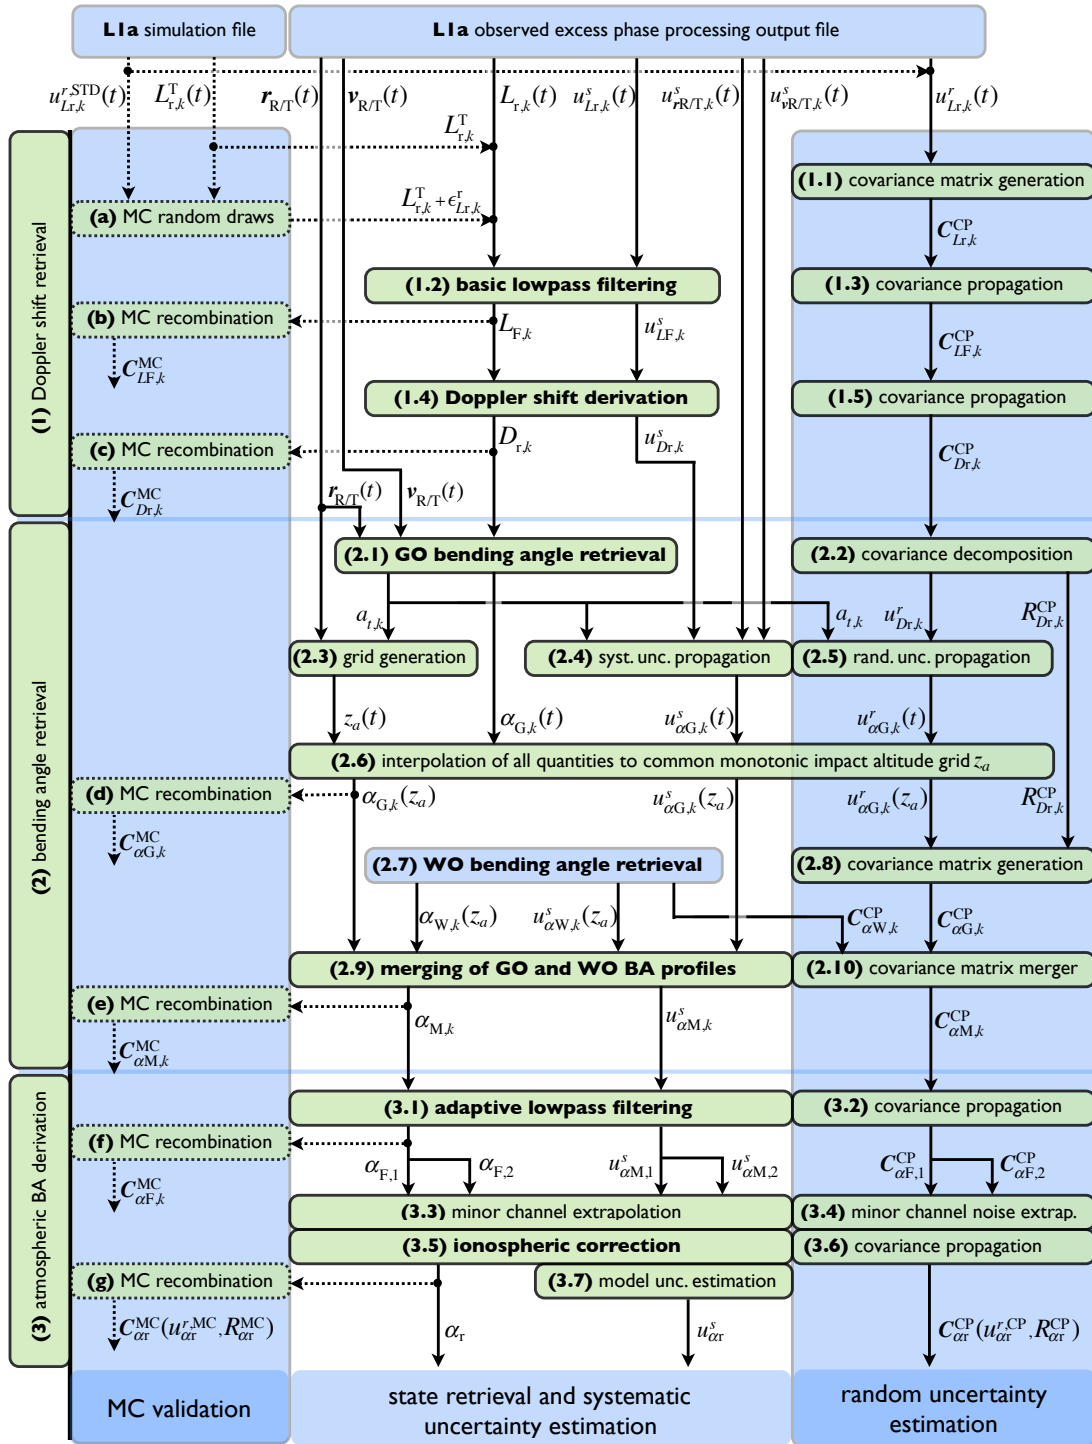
**L1a** simulation file

**L1a** observed excess phase processing output file

$u^{r,\mathrm{STD}}_{Lr,k}(t)$ $L^{\mathrm{T}}_{r,k}(t)$ $\boldsymbol{r}_{\mathrm{R/T}}(t)$ $\boldsymbol{v}_{\mathrm{R/T}}(t)$ $L_{r,k}(t)$ $u^{s}_{Lr,k}(t)$ $u^{s}_{r\mathrm{R/T},k}(t)$ $u^{s}_{v\mathrm{R/T},k}(t)$ $u^{r}_{Lr,k}(t)$

(1) Doppler shift retrieval

$L^{\mathrm{T}}_{r,k}$

**(1.1)** covariance matrix generation

$L^{\mathrm{T}}_{r,k}+\epsilon^{r}_{Lr,k}$

**(a)** MC random draws

$C^{\mathrm{CP}}_{Lr,k}$

**(1.2) basic lowpass filtering**

**(1.3)** covariance propagation

**(b)** MC recombination

$L_{\mathrm{F},k}$ $u^{s}_{LF,k}$

$C^{\mathrm{MC}}_{LF,k}$

$C^{\mathrm{CP}}_{LF,k}$

**(1.4) Doppler shift derivation**

**(1.5)** covariance propagation

**(c)** MC recombination

$D_{r,k}$ $u^{s}_{Dr,k}$

$C^{\mathrm{CP}}_{Dr,k}$

$C^{\mathrm{MC}}_{Dr,k}$

$\boldsymbol{r}_{\mathrm{R/T}}(t)$ $\boldsymbol{v}_{\mathrm{R/T}}(t)$

(2) bending angle retrieval

**(2.1) GO bending angle retrieval**

**(2.2)** covariance decomposition

$a_{t,k}$ $a_{t,k}$ $u^{r}_{Dr,k}$ $R^{\mathrm{CP}}_{Dr,k}$

**(2.3)** grid generation

**(2.4)** syst. unc. propagation

**(2.5)** rand. unc. propagation

$z_a(t)$ $\alpha_{\mathrm{G},k}(t)$ $u^{s}_{\alpha\mathrm{G},k}(t)$ $u^{r}_{\alpha\mathrm{G},k}(t)$

**(2.6)** interpolation of all quantities to common monotonic impact altitude grid $z_a$

**(d)** MC recombination

$\alpha_{\mathrm{G},k}(z_a)$ $u^{s}_{\alpha\mathrm{G},k}(z_a)$ $u^{r}_{\alpha\mathrm{G},k}(z_a)$ $R^{\mathrm{CP}}_{Dr,k}$

$C^{\mathrm{MC}}_{\alpha\mathrm{G},k}$

**(2.7) WO bending angle retrieval**

**(2.8)** covariance matrix generation

$\alpha_{\mathrm{W},k}(z_a)$ $u^{s}_{\alpha\mathrm{W},k}(z_a)$ $C^{\mathrm{CP}}_{\alpha\mathrm{W},k}$ $C^{\mathrm{CP}}_{\alpha\mathrm{G},k}$

**(2.9) merging of GO and WO BA profiles**

**(2.10)** covariance matrix merger

**(e)** MC recombination

$\alpha_{\mathrm{M},k}$ $u^{s}_{\alpha\mathrm{M},k}$ $C^{\mathrm{CP}}_{\alpha\mathrm{M},k}$

$C^{\mathrm{MC}}_{\alpha\mathrm{M},k}$

(3) atmospheric BA derivation

**(3.1) adaptive lowpass filtering**

**(3.2)** covariance propagation

**(f)** MC recombination

$\alpha_{\mathrm{F},1}$ $\alpha_{\mathrm{F},2}$ $u^{s}_{\alpha\mathrm{M},1}$ $u^{s}_{\alpha\mathrm{M},2}$ $C^{\mathrm{CP}}_{\alpha\mathrm{F},1}$ $C^{\mathrm{CP}}_{\alpha\mathrm{F},2}$

$C^{\mathrm{MC}}_{\alpha\mathrm{F},k}$

**(3.3)** minor channel extrapolation

**(3.4)** minor channel noise extrap.

**(3.5) ionospheric correction**

**(3.6)** covariance propagation

**(g)** MC recombination

**(3.7)** model unc. estimation

$C^{\mathrm{MC}}_{\alpha r}(u^{r,\mathrm{MC}}_{\alpha r},R^{\mathrm{MC}}_{\alpha r})$ $\alpha_r$ $u^{s}_{\alpha r}$ $C^{\mathrm{CP}}_{\alpha r}(u^{r,\mathrm{CP}}_{\alpha r},R^{\mathrm{CP}}_{\alpha r})$

MC validation

state retrieval and systematic uncertainty estimation

random uncertainty estimation